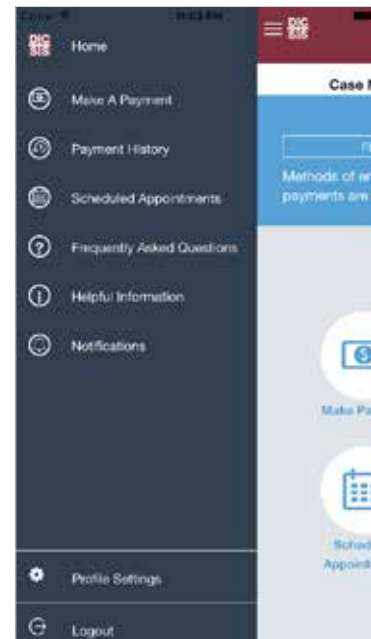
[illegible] 11:03 PM

Home

Make A Payment

Payment History

Scheduled Appointments

Frequently Asked Questions

Helpful Information

Notifications

Profile Settings

Logout

Case N

Methods of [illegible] payments are

Make Pa

Sched Appoint